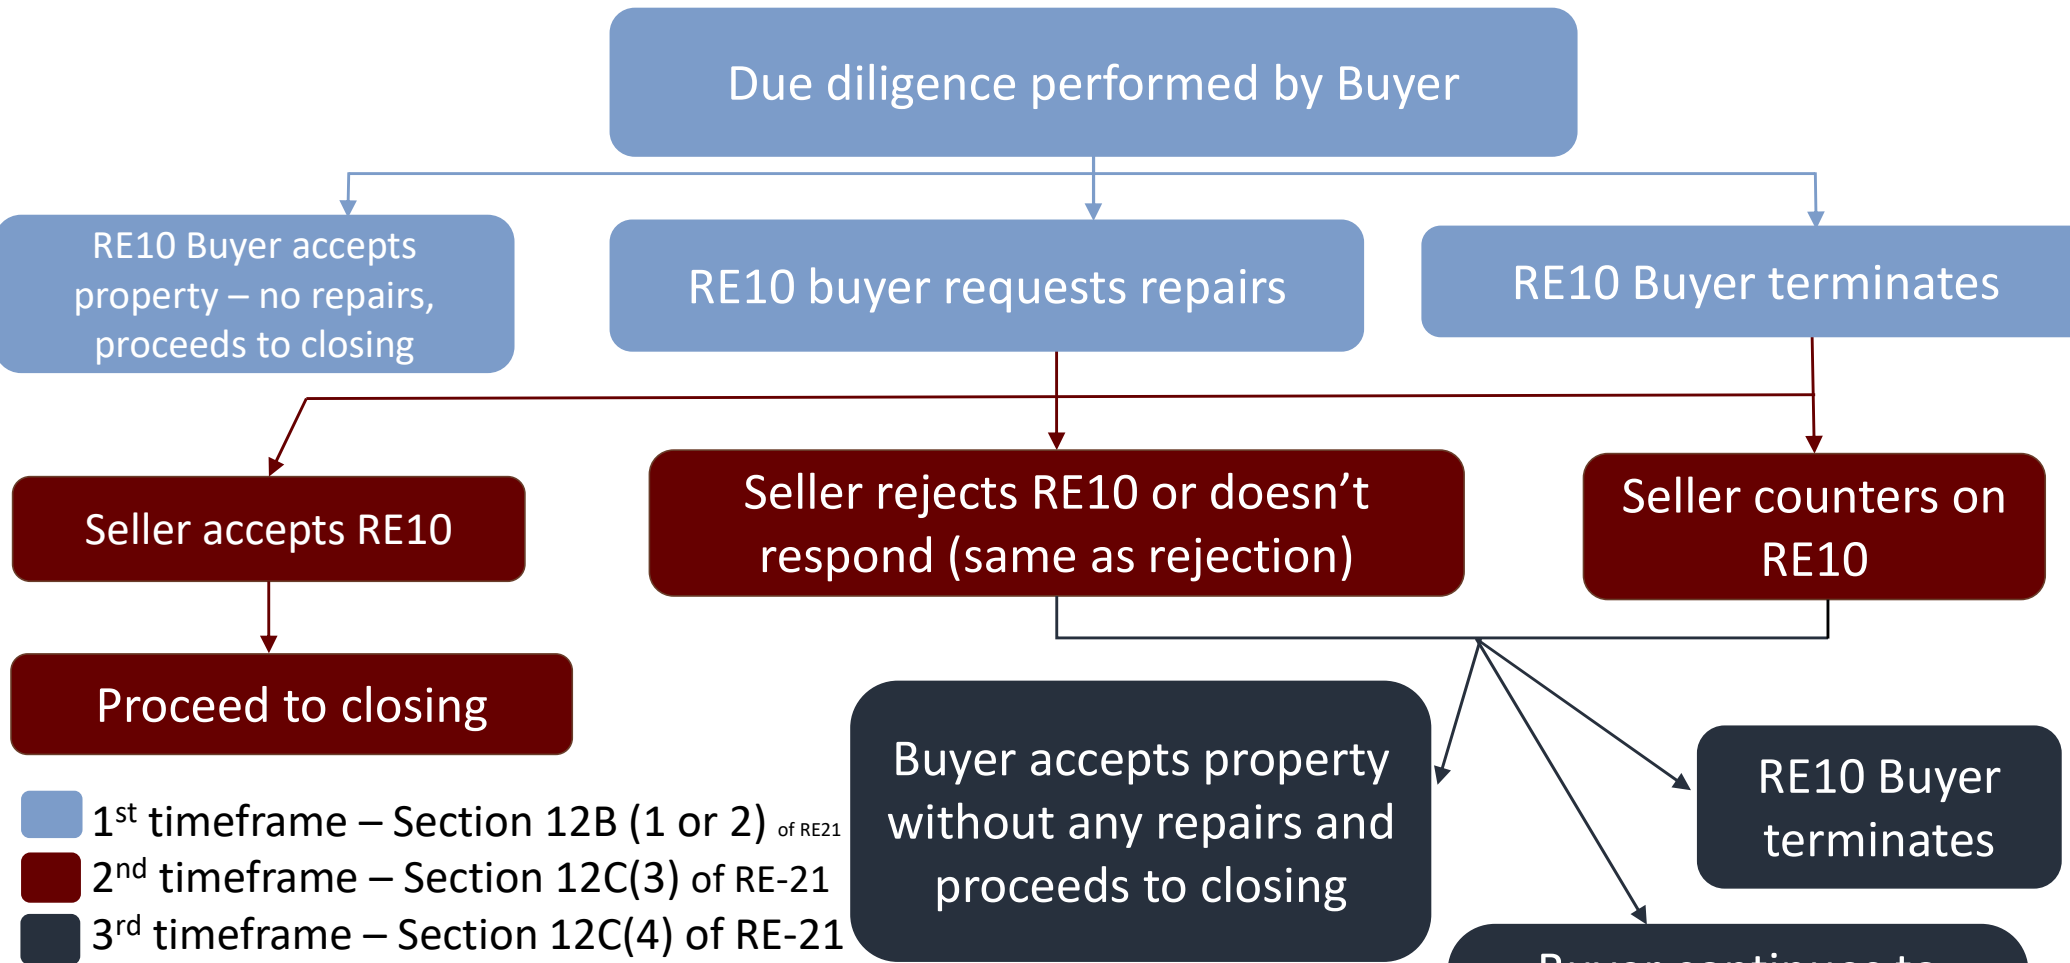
Due diligence performed by Buyer

RE10 Buyer accepts property – no repairs, proceeds to closing

RE10 buyer requests repairs

RE10 Buyer terminates

Seller accepts RE10

Seller rejects RE10 or doesn't respond (same as rejection)

Seller counters on RE10

Proceed to closing

Buyer accepts property without any repairs and proceeds to closing

RE10 Buyer terminates

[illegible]

1$^{st}$ timeframe – Section 12B (1 or 2) of RE21
2$^{nd}$ timeframe – Section 12C(3) of RE-21
3$^{rd}$ timeframe – Section 12C(4) of RE-21